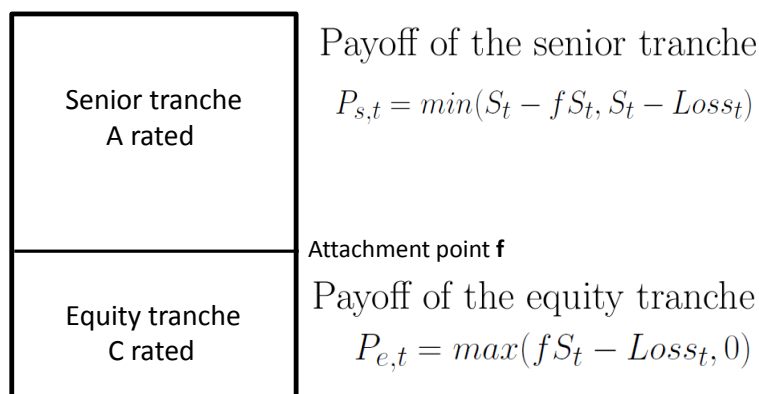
Senior tranche
A rated

Payoff of the senior tranche
$P_{s,t} = min(S_t - fS_t, S_t - Loss_t)$

Attachment point **f**

Equity tranche
C rated

Payoff of the equity tranche
$P_{e,t} = max(fS_t - Loss_t, 0)$